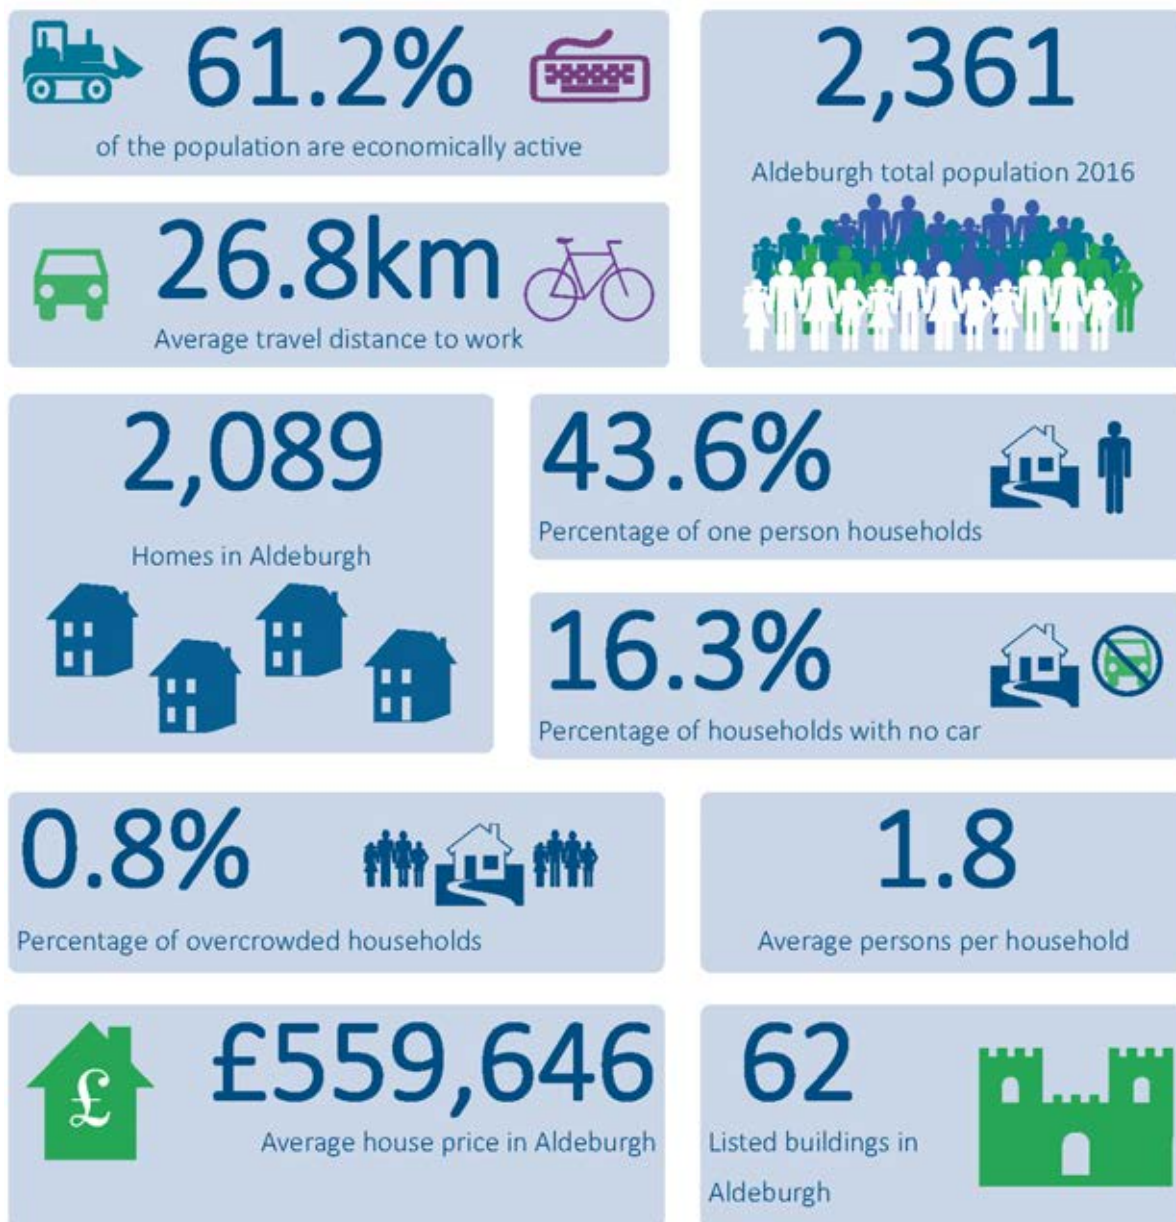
61.2%

of the population are economically active

2,361

Aldeburgh total population 2016

26.8km

Average travel distance to work

2,089

Homes in Aldeburgh

43.6%

Percentage of one person households

16.3%

Percentage of households with no car

0.8%

Percentage of overcrowded households

1.8

Average persons per household

£559,646

Average house price in Aldeburgh

£

62

Listed buildings in Aldeburgh